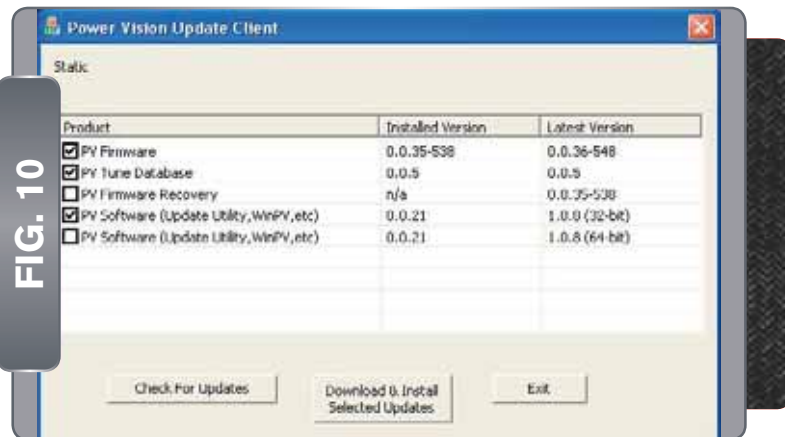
FIG. 10

Power Vision Update Client

Static

| Product | Installed Version | Latest Version |
|---|---|---|
| ☑ PV Firmware | 0.0.35-538 | 0.0.36-548 |
| ☑ PV Tune Database | 0.0.5 | 0.0.5 |
| ☐ PV Firmware Recovery | n/a | 0.0.35-538 |
| ☑ PV Software (Update Utility,WinPV,etc) | 0.0.21 | 1.0.0 (32-bit) |
| ☐ PV Software (Update Utility,WinPV,etc) | 0.0.21 | 1.0.8 (64-bit) |

Check For Updates

Download & Install Selected Updates

Exit